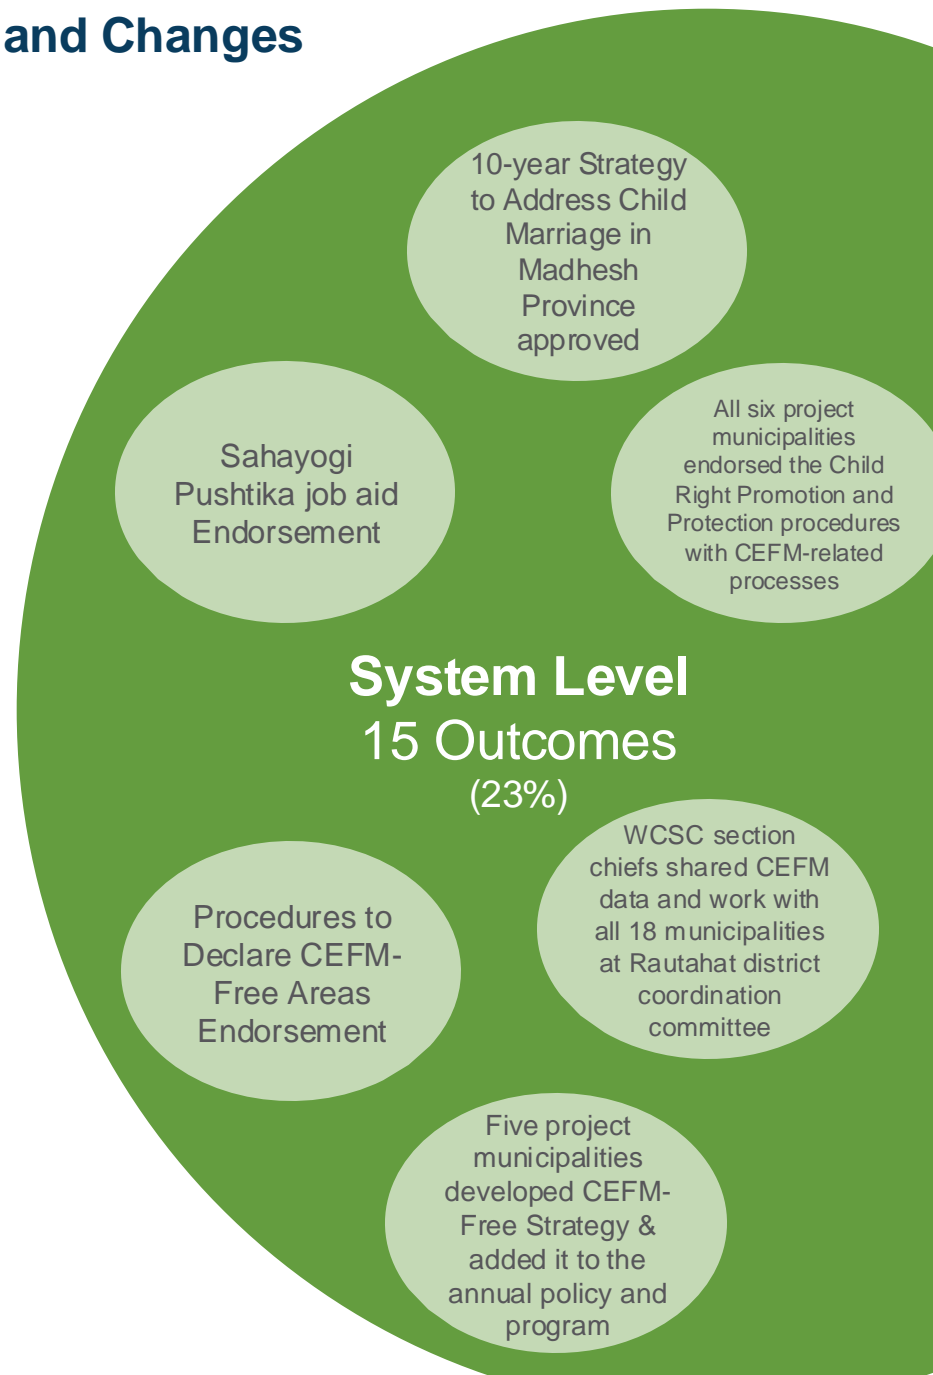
and Changes

10-year Strategy to Address Child Marriage in Madhesh Province approved

Sahayogi Pushtika job aid Endorsement

All six project municipalities endorsed the Child Right Promotion and Protection procedures with CEFM-related processes

System Level
15 Outcomes
(23%)

Procedures to Declare CEFM-Free Areas Endorsement

WCSC section chiefs shared CEFM data and work with all 18 municipalities at Rautahat district coordination committee

Five project municipalities developed CEFM-Free Strategy & added it to the annual policy and program